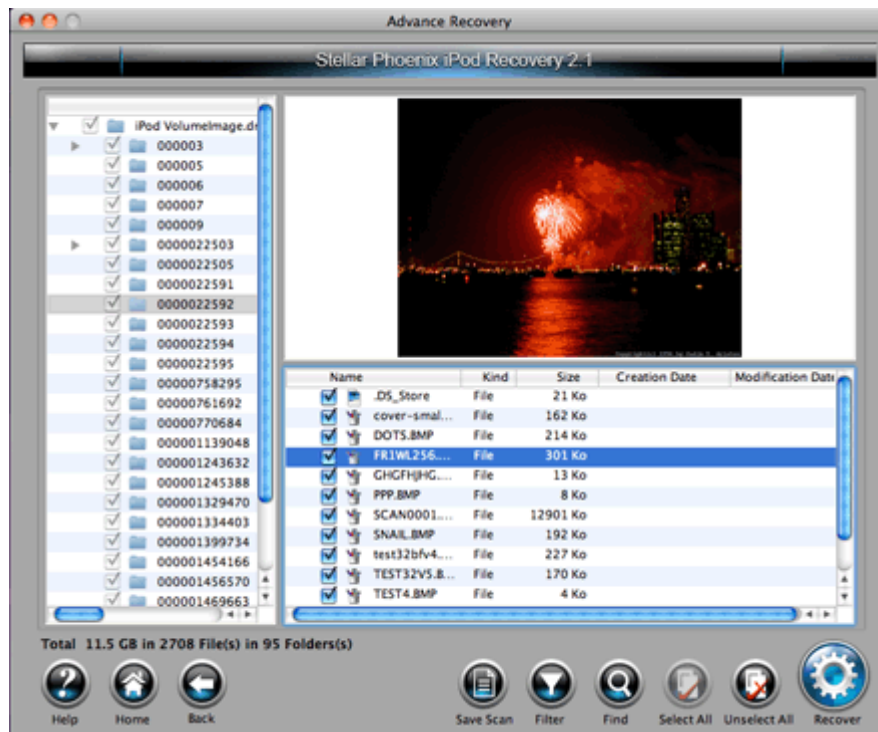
Advance Recovery

Stellar Phoenix iPod Recovery 2.1

iPod VolumeImage.dr
000003
000005
000006
000007
000009
0000022503
0000022505
0000022591
0000022592
0000022593
0000022594
0000022595
00000758295
00000761692
00000770684
000001139048
000001243632
000001245388
000001329470
000001334403
000001399734
000001454166
000001456570
000001469663

| Name | Kind | Size | Creation Date | Modification Date |
|---|---|---|---|---|
| .DS_Store | File | 21 Ko | | |
| cover-smal... | File | 162 Ko | | |
| DOTS.BMP | File | 214 Ko | | |
| FR1WL256... | File | 301 Ko | | |
| GHGFHJHG... | File | 13 Ko | | |
| PPP.BMP | File | 8 Ko | | |
| SCAN0001... | File | 12901 Ko | | |
| SNAIL.BMP | File | 192 Ko | | |
| test32bfv4... | File | 227 Ko | | |
| TEST32V5.B... | File | 170 Ko | | |
| TEST4.BMP | File | 4 Ko | | |

Total 11.5 GB in 2708 File(s) in 95 Folders(s)

Help Home Back Save Scan Filter Find Select All Unselect All Recover